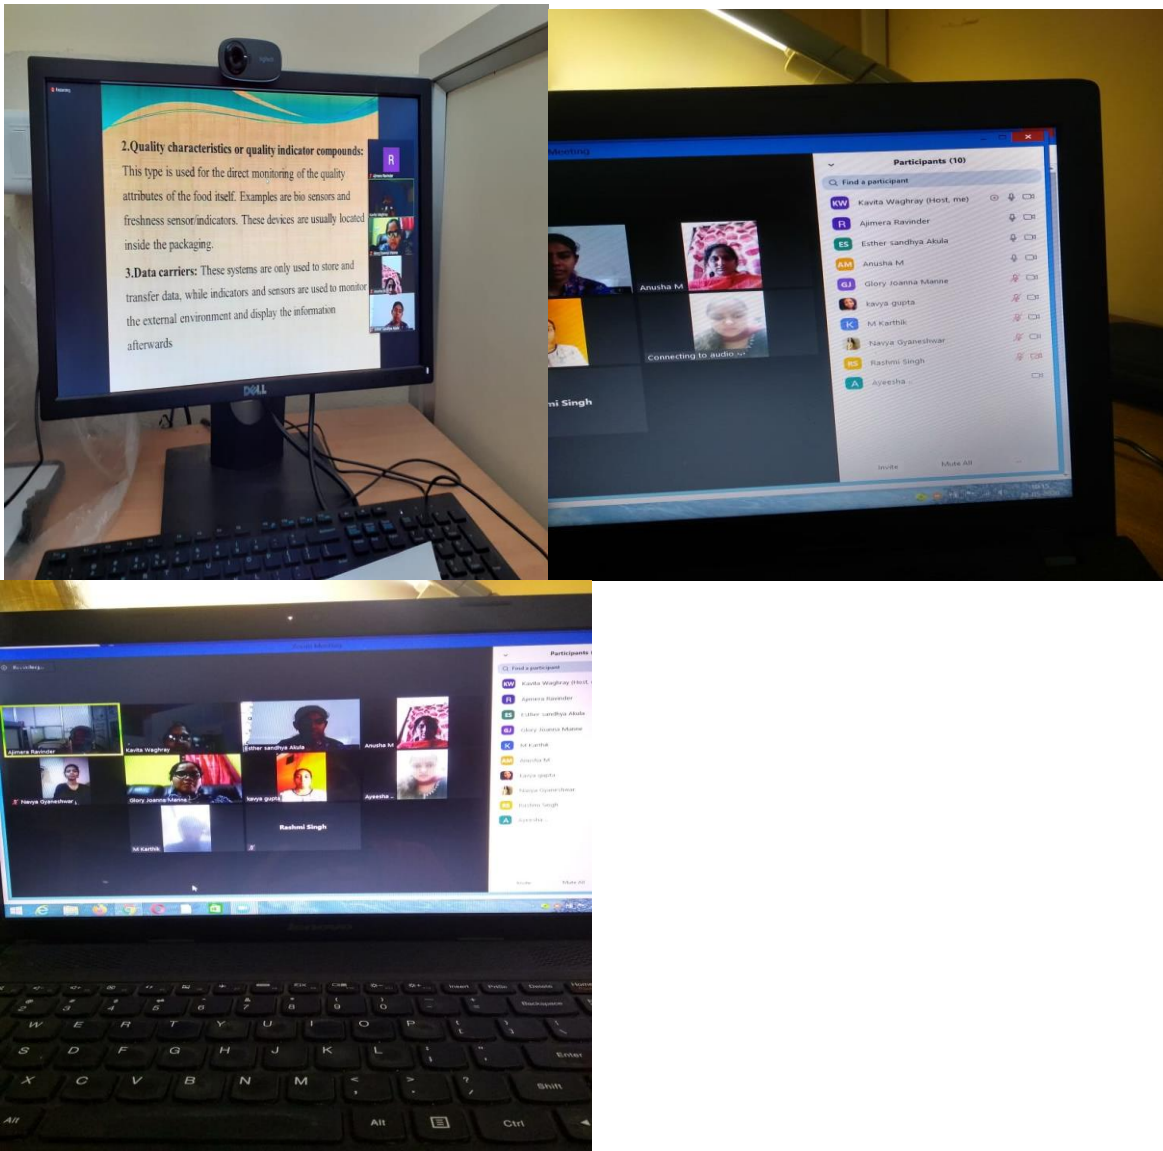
2.Quality characteristics or quality indicator compounds: This type is used for the direct monitoring of the quality attributes of the food itself. Examples are bio sensors and freshness sensor/indicators. These devices are usually located inside the packaging.

3.Data carriers: These systems are only used to store and transfer data, while indicators and sensors are used to monitor the external environment and display the information afterwards

R

DELL

Meeting

Participants (10)

Find a participant

KW Kavita Waghray (Host, me)

R Ajimera Ravinder

ES Esther sandhya Akula

AM Anusha M

GJ Glory Joanna Manne

kavya gupta

K M Karthik

Navya Gyaneshwar

RS Rashmi Singh

A Ayeesha

Invite

Mute All

Anusha M

Connecting to audio...

mi Singh

Zoom Meeting

Participants

Find a participant

KW Kavita Waghray (Host

R Ajimera Ravinder

ES Esther sandhya Akula

GJ Glory Joanna Manne

K M Karthik

AM Anusha M

kavya gupta

Navya Gyaneshwar

RS Rashmi Singh

A Ayeesha

Invite

Mute All

Ajimera Ravinder

Kavita Waghray

Esther sandhya Akula

Anusha M

Navya Gyaneshwar

Glory Joanna Manne

kavya gupta

Ayeesha

M Karthik

Rashmi Singh

Insert

Delete

Home

Backspace

Enter

Shift

Alt

Ctrl

W E R T Y U I O P

S D F G H J K L

X C V B N M